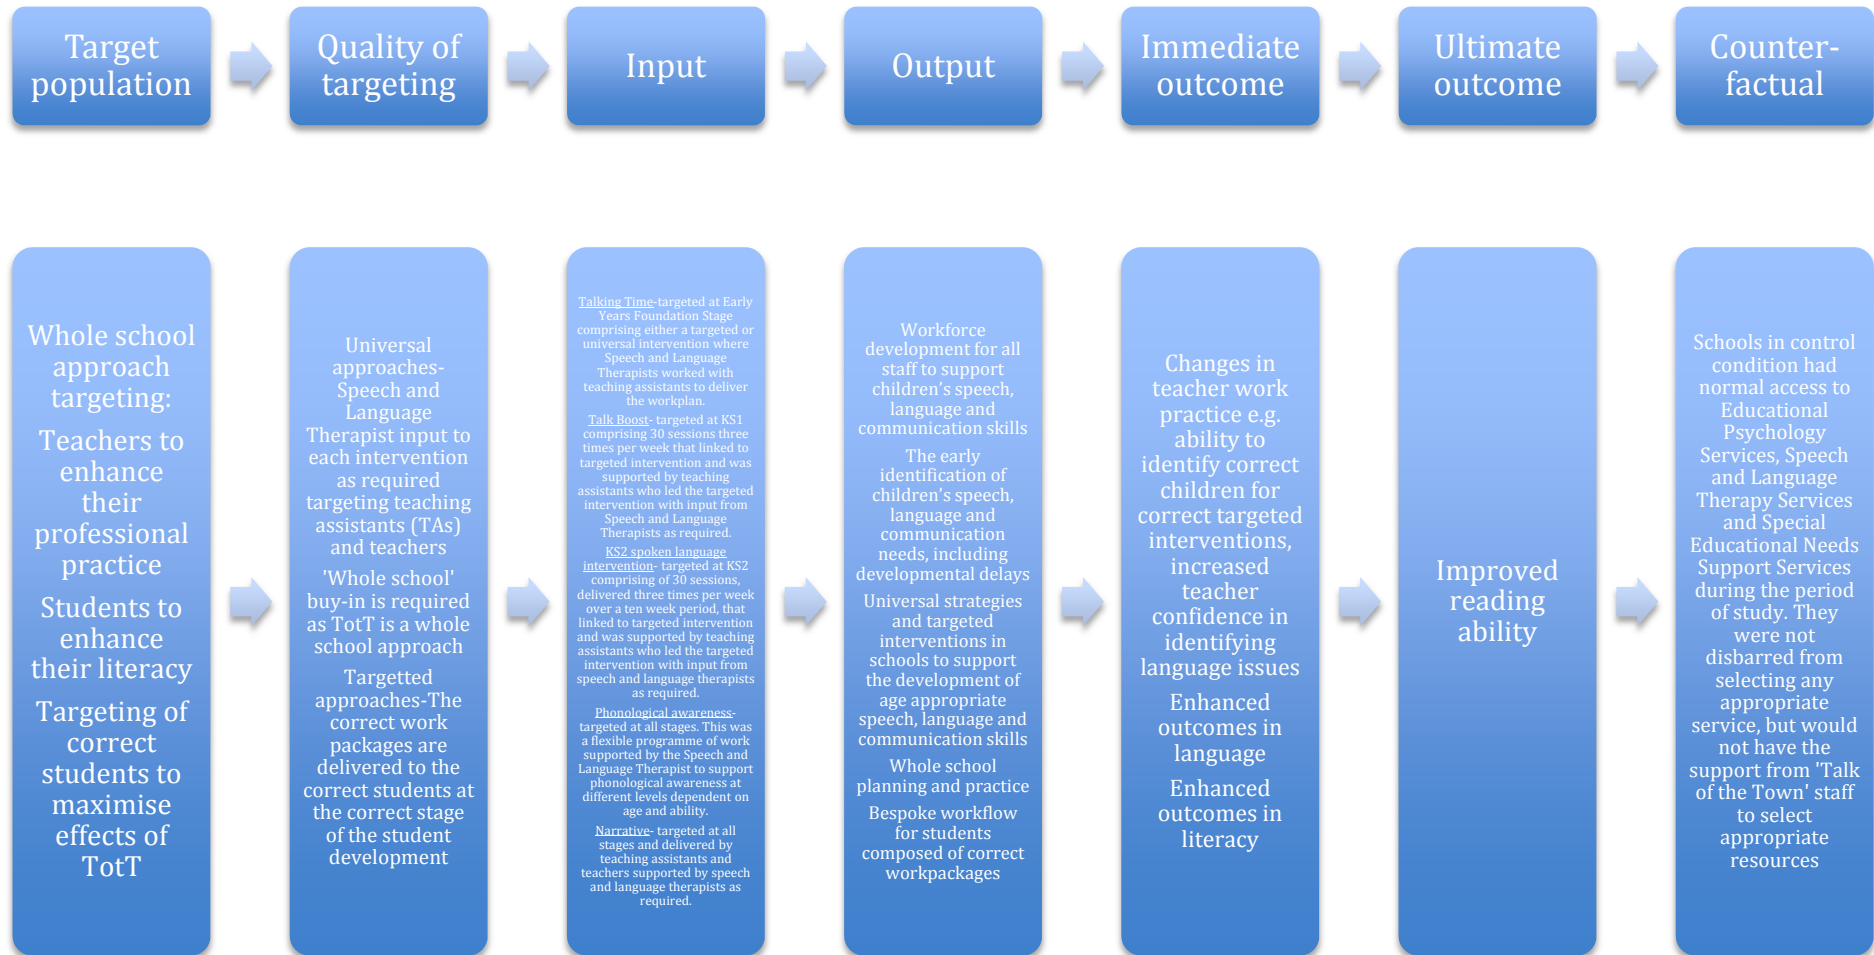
Target population

Quality of targeting

Input

Output

Immediate outcome

Ultimate outcome

Counter-factual

Whole school approach targeting:

Teachers to enhance their professional practice

Students to enhance their literacy

Targeting of correct students to maximise effects of TotT

Universal approaches- Speech and Language Therapist input to each intervention as required targeting teaching assistants (TAs) and teachers

'Whole school' buy-in is required as TotT is a whole school approach

Targetted approaches-The correct work packages are delivered to the correct students at the correct stage of the student development

Talking Time-targeted at Early Years Foundation Stage comprising either a targeted or universal intervention where Speech and Language Therapists worked with teaching assistants to deliver the workplan.

Talk Boost- targeted at KS1 comprising 30 sessions three times per week that linked to targeted intervention and was supported by teaching assistants who led the targeted intervention with input from Speech and Language Therapists as required.

KS2 spoken language intervention- targeted at KS2 comprising of 30 sessions, delivered three times per week over a ten week period, that linked to targeted intervention and was supported by teaching assistants who led the targeted intervention with input from speech and language therapists as required.

Phonological awareness- targeted at all stages. This was a flexible programme of work supported by the Speech and Language Therapist to support phonological awareness at different levels dependent on age and ability.

Narrative- targeted at all stages and delivered by teaching assistants and teachers supported by speech and language therapists as required.

Workforce development for all staff to support children's speech, language and communication skills

The early identification of children's speech, language and communication needs, including developmental delays

Universal strategies and targeted interventions in schools to support the development of age appropriate speech, language and communication skills

Whole school planning and practice

Bespoke workflow for students composed of correct workpackages

Changes in teacher work practice e.g. ability to identify correct children for correct targeted interventions, increased teacher confidence in identifying language issues

Enhanced outcomes in language

Enhanced outcomes in literacy

Improved reading ability

Schools in control condition had normal access to Educational Psychology Services, Speech and Language Therapy Services and Special Educational Needs Support Services during the period of study. They were not disbarred from selecting any appropriate service, but would not have the support from 'Talk of the Town' staff to select appropriate resources